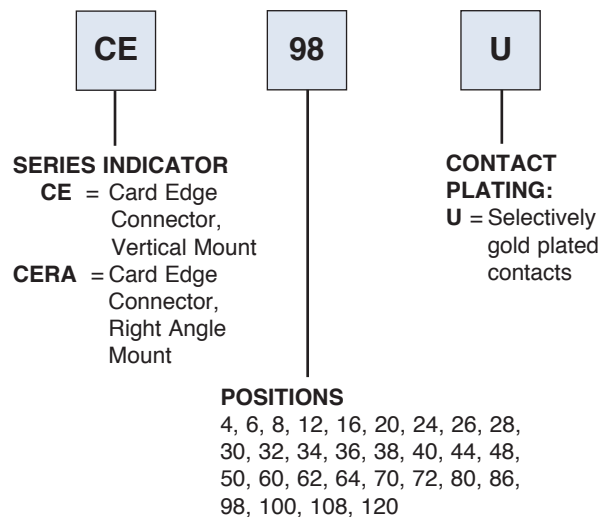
CE

98

U

SERIES INDICATOR
CE = Card Edge Connector, Vertical Mount
CERA = Card Edge Connector, Right Angle Mount

CONTACT PLATING:
U = Selectively gold plated contacts

POSITIONS
4, 6, 8, 12, 16, 20, 24, 26, 28, 30, 32, 34, 36, 38, 40, 44, 48, 50, 60, 62, 64, 70, 72, 80, 86, 98, 100, 108, 120